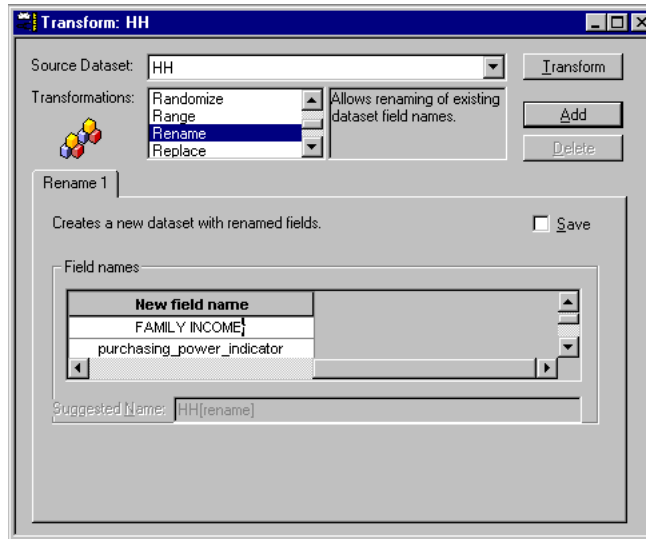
Transform: HH

Source Dataset: HH

Transform

Transformations:

Randomize
Range
Rename
Replace

Allows renaming of existing dataset field names.

Add

Delete

Rename 1

Creates a new dataset with renamed fields.

Save

Field names

| New field name |
|---|
| FAMILY INCOME |
| purchasing_power_indicator |

Suggested Name: HH[rename]